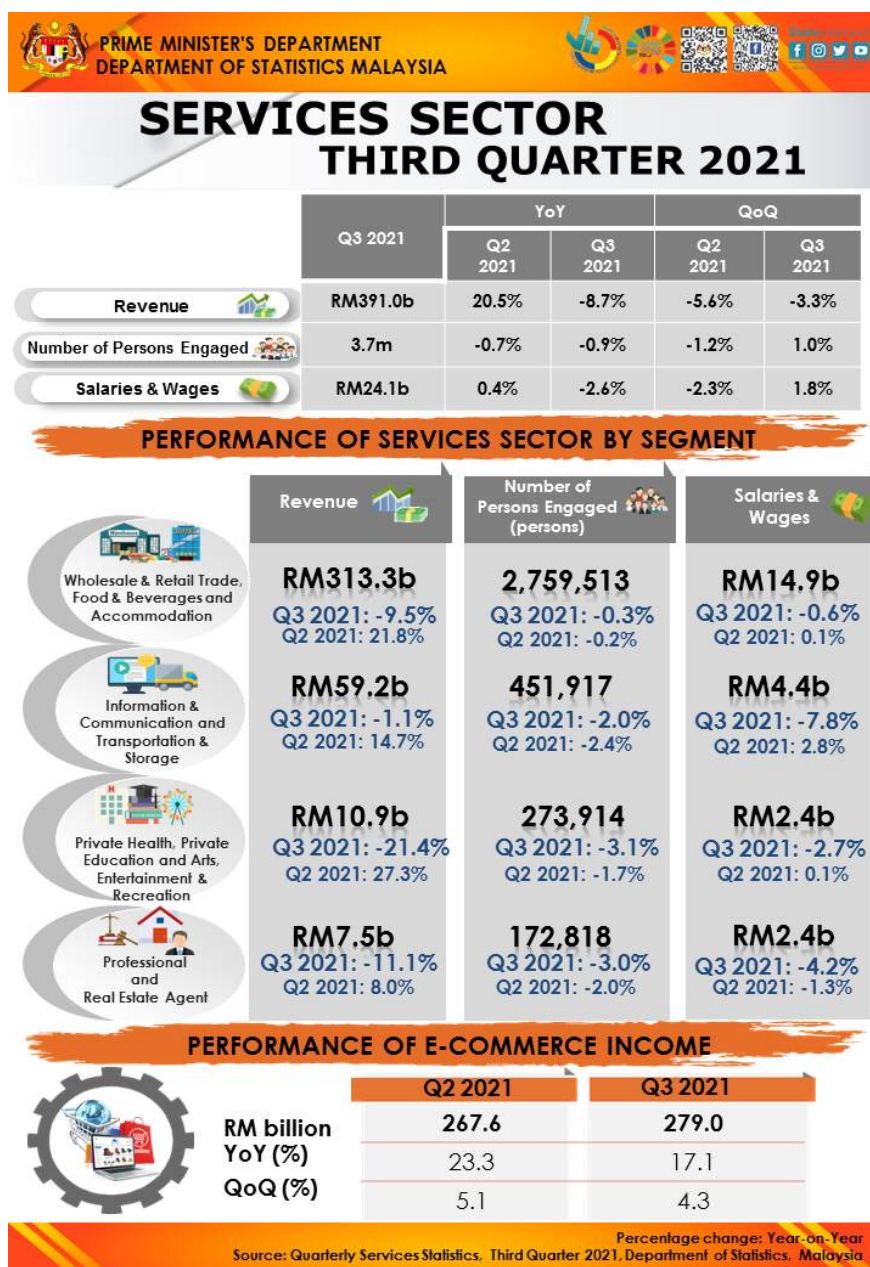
PRIME MINISTER'S DEPARTMENT
DEPARTMENT OF STATISTICS MALAYSIA

SERVICES SECTOR
THIRD QUARTER 2021

| | Q3 2021 | YoY Q2 2021 | YoY Q3 2021 | QoQ Q2 2021 | QoQ Q3 2021 |
|---|---|---|---|---|---|
| Revenue | RM391.0b | 20.5% | -8.7% | -5.6% | -3.3% |
| Number of Persons Engaged | 3.7m | -0.7% | -0.9% | -1.2% | 1.0% |
| Salaries & Wages | RM24.1b | 0.4% | -2.6% | -2.3% | 1.8% |

PERFORMANCE OF SERVICES SECTOR BY SEGMENT

| | Revenue | Number of Persons Engaged (persons) | Salaries & Wages |
|---|---|---|---|
| Wholesale & Retail Trade, Food & Beverages and Accommodation | RM313.3b Q3 2021: -9.5% Q2 2021: 21.8% | 2,759,513 Q3 2021: -0.3% Q2 2021: -0.2% | RM14.9b Q3 2021: -0.6% Q2 2021: 0.1% |
| Information & Communication and Transportation & Storage | RM59.2b Q3 2021: -1.1% Q2 2021: 14.7% | 451,917 Q3 2021: -2.0% Q2 2021: -2.4% | RM4.4b Q3 2021: -7.8% Q2 2021: 2.8% |
| Private Health, Private Education and Arts, Entertainment & Recreation | RM10.9b Q3 2021: -21.4% Q2 2021: 27.3% | 273,914 Q3 2021: -3.1% Q2 2021: -1.7% | RM2.4b Q3 2021: -2.7% Q2 2021: 0.1% |
| Professional and Real Estate Agent | RM7.5b Q3 2021: -11.1% Q2 2021: 8.0% | 172,818 Q3 2021: -3.0% Q2 2021: -2.0% | RM2.4b Q3 2021: -4.2% Q2 2021: -1.3% |

PERFORMANCE OF E-COMMERCE INCOME

| | Q2 2021 | Q3 2021 |
|---|---|---|
| RM billion | 267.6 | 279.0 |
| YoY (%) | 23.3 | 17.1 |
| QoQ (%) | 5.1 | 4.3 |

Percentage change: Year-on-Year
Source: Quarterly Services Statistics, Third Quarter 2021, Department of Statistics, Malaysia